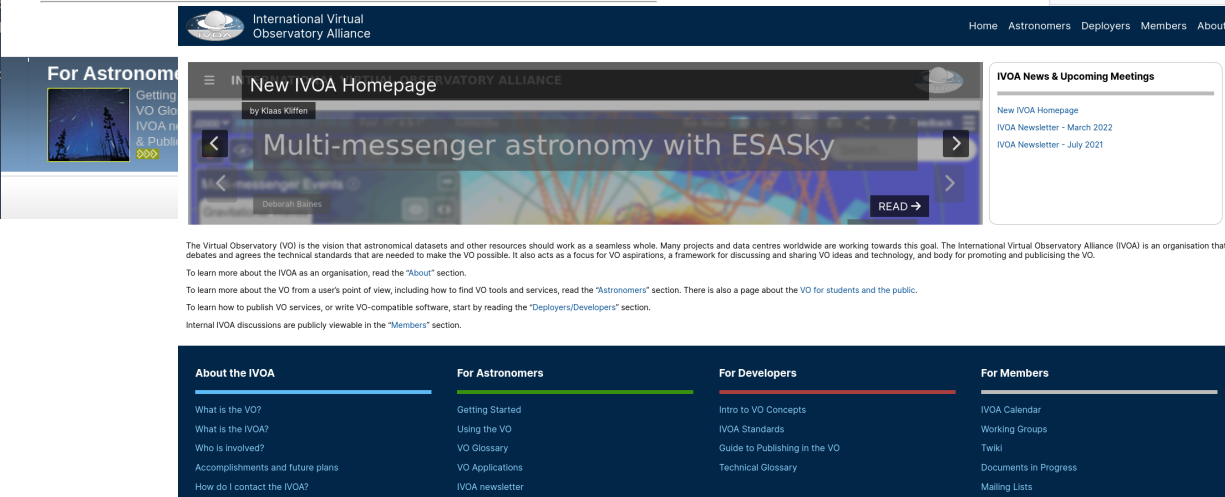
For Astronome
Getting
VO Glo
IVOA n
& Publi

International Virtual Observatory Alliance

Home Astronomers Deployers Members About

New IVOA Homepage
by Klaas Kliffen

Multi-messenger astronomy with ESASky

Deborah Baines

READ →

IVOA News & Upcoming Meetings

New IVOA Homepage
IVOA Newsletter - March 2022
IVOA Newsletter - July 2021

The Virtual Observatory (VO) is the vision that astronomical datasets and other resources should work as a seamless whole. Many projects and data centres worldwide are working towards this goal. The International Virtual Observatory Alliance (IVOA) is an organisation that debates and agrees the technical standards that are needed to make the VO possible. It also acts as a focus for VO aspirations, a framework for discussing and sharing VO ideas and technology, and body for promoting and publicising the VO.

To learn more about the IVOA as an organisation, read the "About" section.

To learn more about the VO from a user's point of view, including how to find VO tools and services, read the "Astronomers" section. There is also a page about the VO for students and the public.

To learn how to publish VO services, or write VO-compatible software, start by reading the "Deployers/Developers" section.

Internal IVOA discussions are publicly viewable in the "Members" section.

About the IVOA
What is the VO?
What is the IVOA?
Who is involved?
Accomplishments and future plans
How do I contact the IVOA?

For Astronomers
Getting Started
Using the VO
VO Glossary
VO Applications
IVOA newsletter

For Developers
Intro to VO Concepts
IVOA Standards
Guide to Publishing in the VO
Technical Glossary

For Members
IVOA Calendar
Working Groups
Twiki
Documents in Progress
Mailing Lists